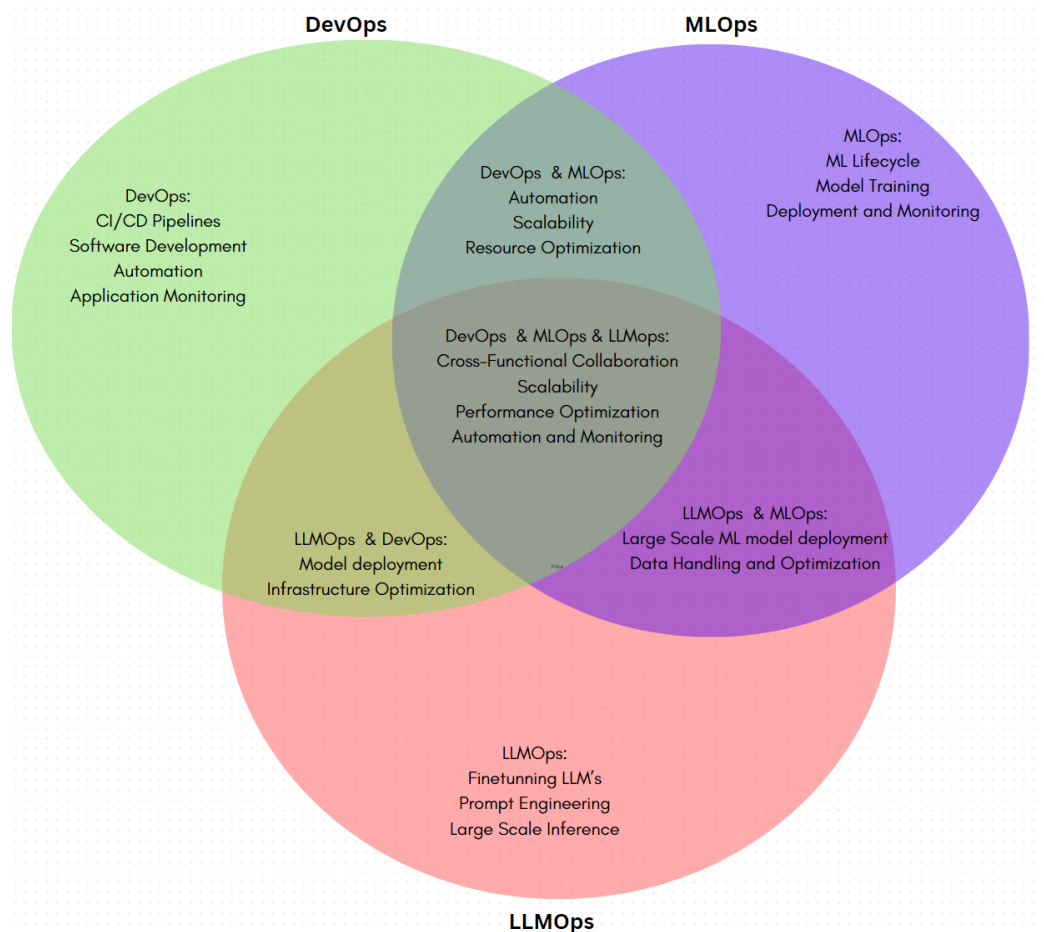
DevOps

MLOps

DevOps:
CI/CD Pipelines
Software Development
Automation
Application Monitoring

DevOps & MLOps:
Automation
Scalability
Resource Optimization

MLOps:
ML Lifecycle
Model Training
Deployment and Monitoring

DevOps & MLOps & LLMops:
Cross-Functional Collaboration
Scalability
Performance Optimization
Automation and Monitoring

LLMOps & DevOps:
Model deployment
Infrastructure Optimization

LLMOps & MLOps:
Large Scale ML model deployment
Data Handling and Optimization

LLMOps:
Finetunning LLM's
Prompt Engineering
Large Scale Inference

LLMOps